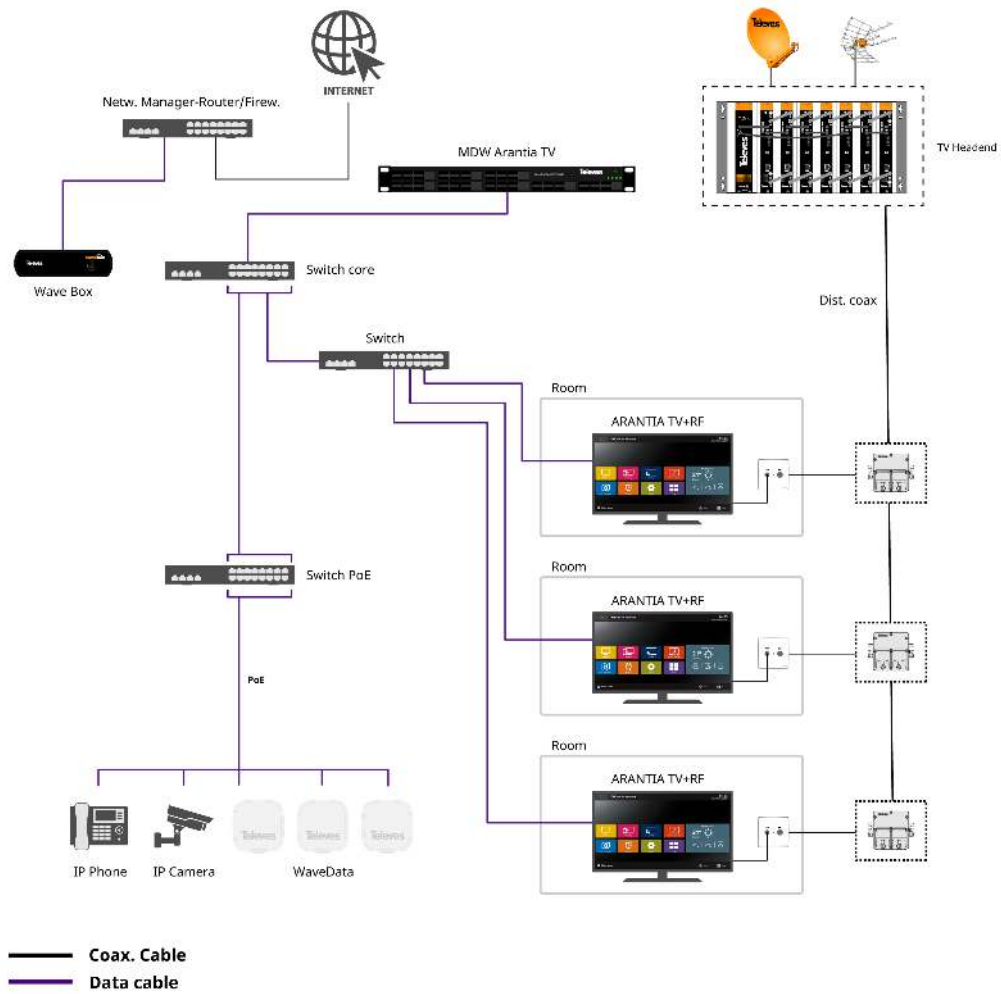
INTERNET

Netw. Manager-Router/Firew.

MDW Arantia TV

TV Headend

Wave Box

Switch core

Dist. coax

Switch

Room

ARANTIA TV+RF

Room

ARANTIA TV+RF

Switch PoE

PoE

Room

ARANTIA TV+RF

IP Phone

IP Camera

WaveData

Coax. Cable

Data cable